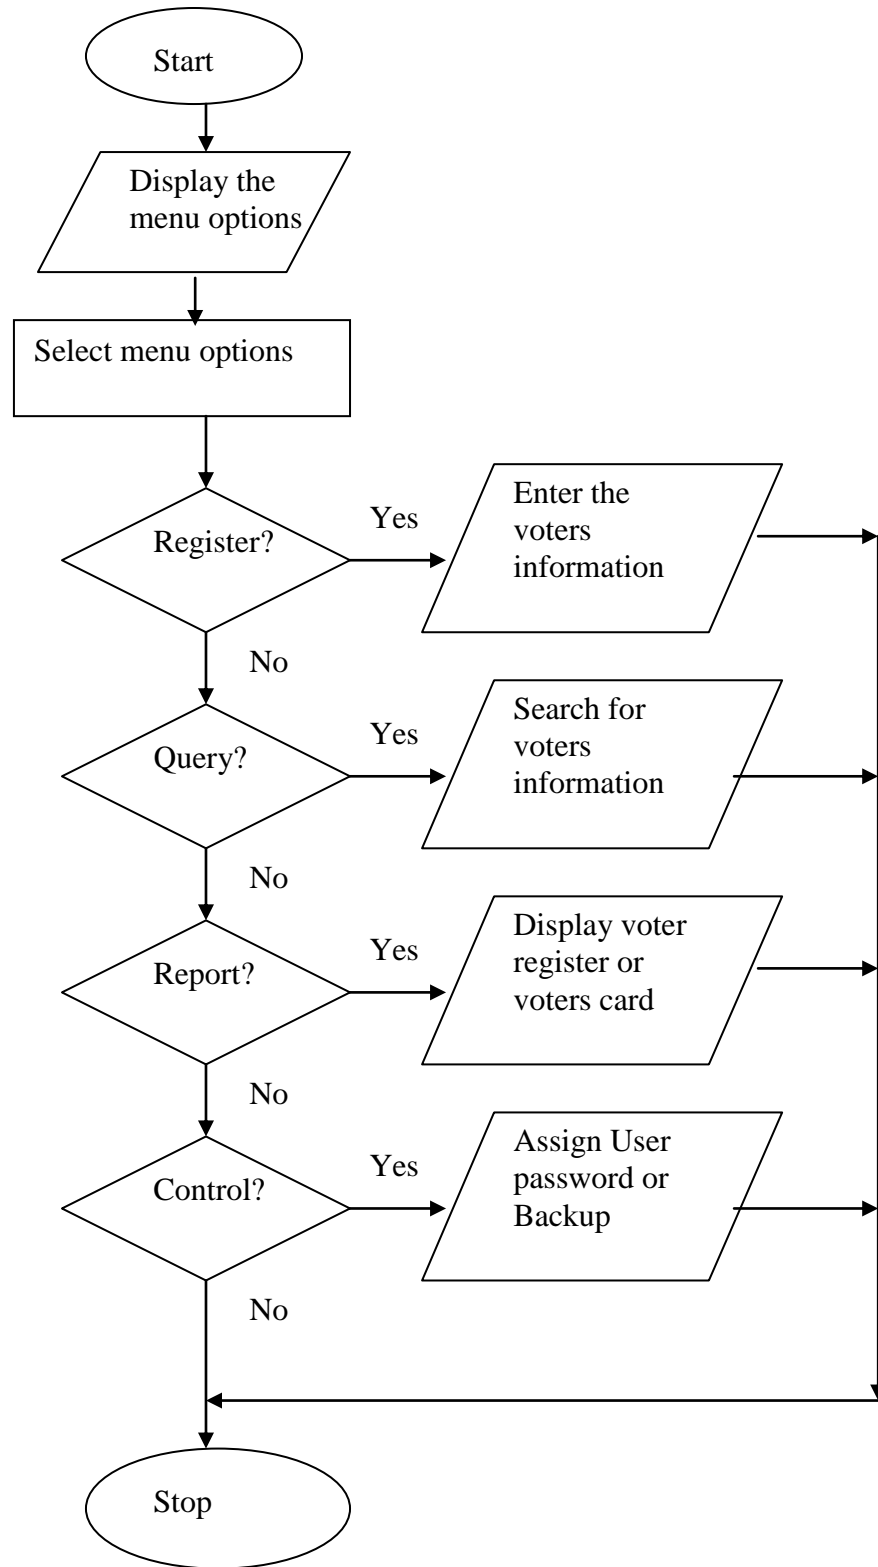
Start

Display the menu options

Select menu options

Register?

Yes

Enter the voters information

No

Query?

Yes

Search for voters information

No

Report?

Yes

Display voter register or voters card

No

Control?

Yes

Assign User password or Backup

No

Stop